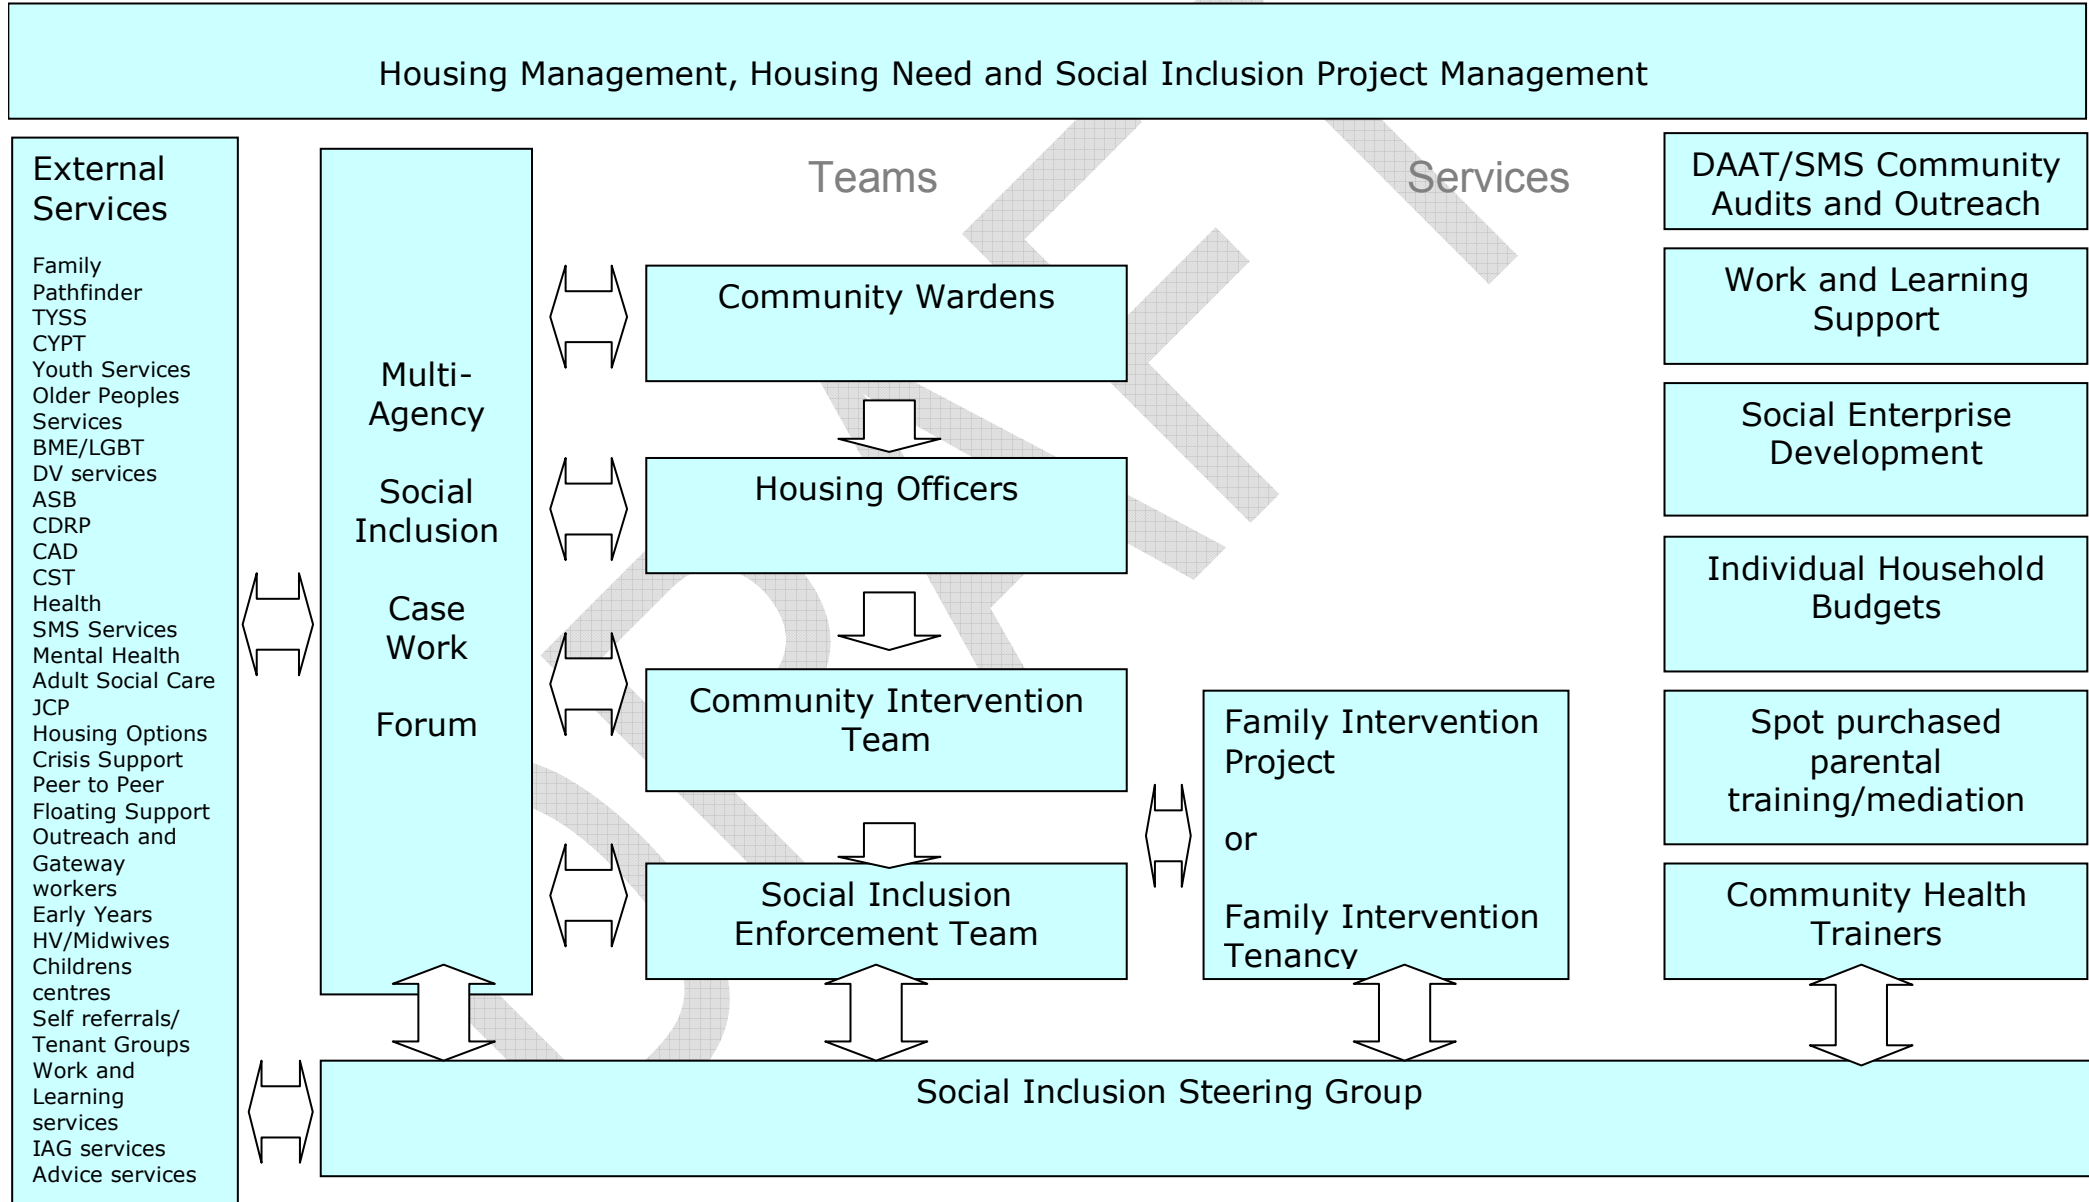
Housing Management, Housing Need and Social Inclusion Project Management

External Services

Family Pathfinder
TYSS
CYPT
Youth Services
Older Peoples Services
BME/LGBT
DV services
ASB
CDRP
CAD
CST
Health
SMS Services
Mental Health
Adult Social Care
JCP
Housing Options
Crisis Support
Peer to Peer
Floating Support
Outreach and Gateway workers
Early Years
HV/Midwives
Childrens centres
Self referrals/ Tenant Groups
Work and Learning services
IAG services
Advice services

Multi-Agency

Social Inclusion

Case Work

Forum

Teams

Services

Community Wardens

Housing Officers

Community Intervention Team

Social Inclusion Enforcement Team

Family Intervention Project

or

Family Intervention Tenancy

DAAT/SMS Community Audits and Outreach

Work and Learning Support

Social Enterprise Development

Individual Household Budgets

Spot purchased parental training/mediation

Community Health Trainers

Social Inclusion Steering Group